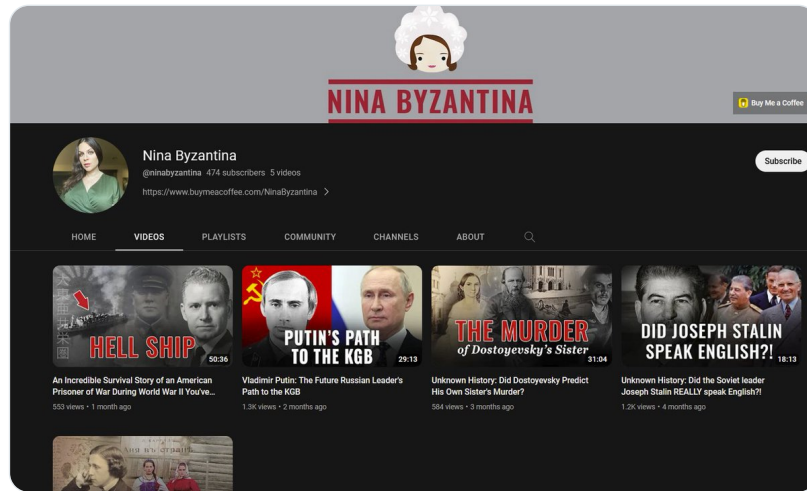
NINA BYZANTINA

Buy Me a Coffee

Nina Byzantina
@ninabyzantina 474 subscribers 5 videos
https://www.buymeacoffee.com/NinaByzantina >

Subscribe

HOME VIDEOS PLAYLISTS COMMUNITY CHANNELS ABOUT

HELL SHIP 50:36
An Incredible Survival Story of an American Prisoner of War During World War II You've...
553 views • 1 month ago

PUTIN'S PATH TO THE KGB 29:13
Vladimir Putin: The Future Russian Leader's Path to the KGB
1.3K views • 2 months ago

THE MURDER of Dostoyevsky's Sister 31:04
Unknown History: Did Dostoyevsky Predict His Own Sister's Murder?
584 views • 3 months ago

DID JOSEPH STALIN SPEAK ENGLISH?! 18:13
Unknown History: Did the Soviet leader Joseph Stalin REALLY speak English?!
1.2K views • 4 months ago